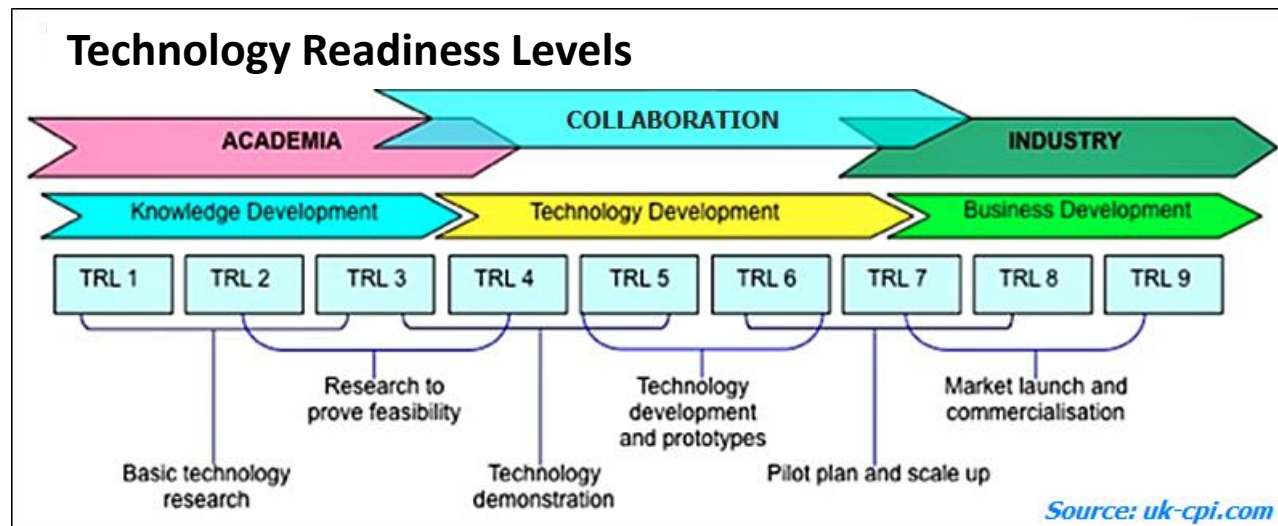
Technology Readiness Levels

ACADEMIA

COLLABORATION

INDUSTRY

Knowledge Development

Technology Development

Business Development

| TRL 1 | TRL 2 | TRL 3 | TRL 4 | TRL 5 | TRL 6 | TRL 7 | TRL 8 | TRL 9 |
|---|---|---|---|---|---|---|---|---|

Research to prove feasibility

Technology development and prototypes

Market launch and commercialisation

Basic technology research

Technology demonstration

Pilot plan and scale up

Source: uk-cpi.com